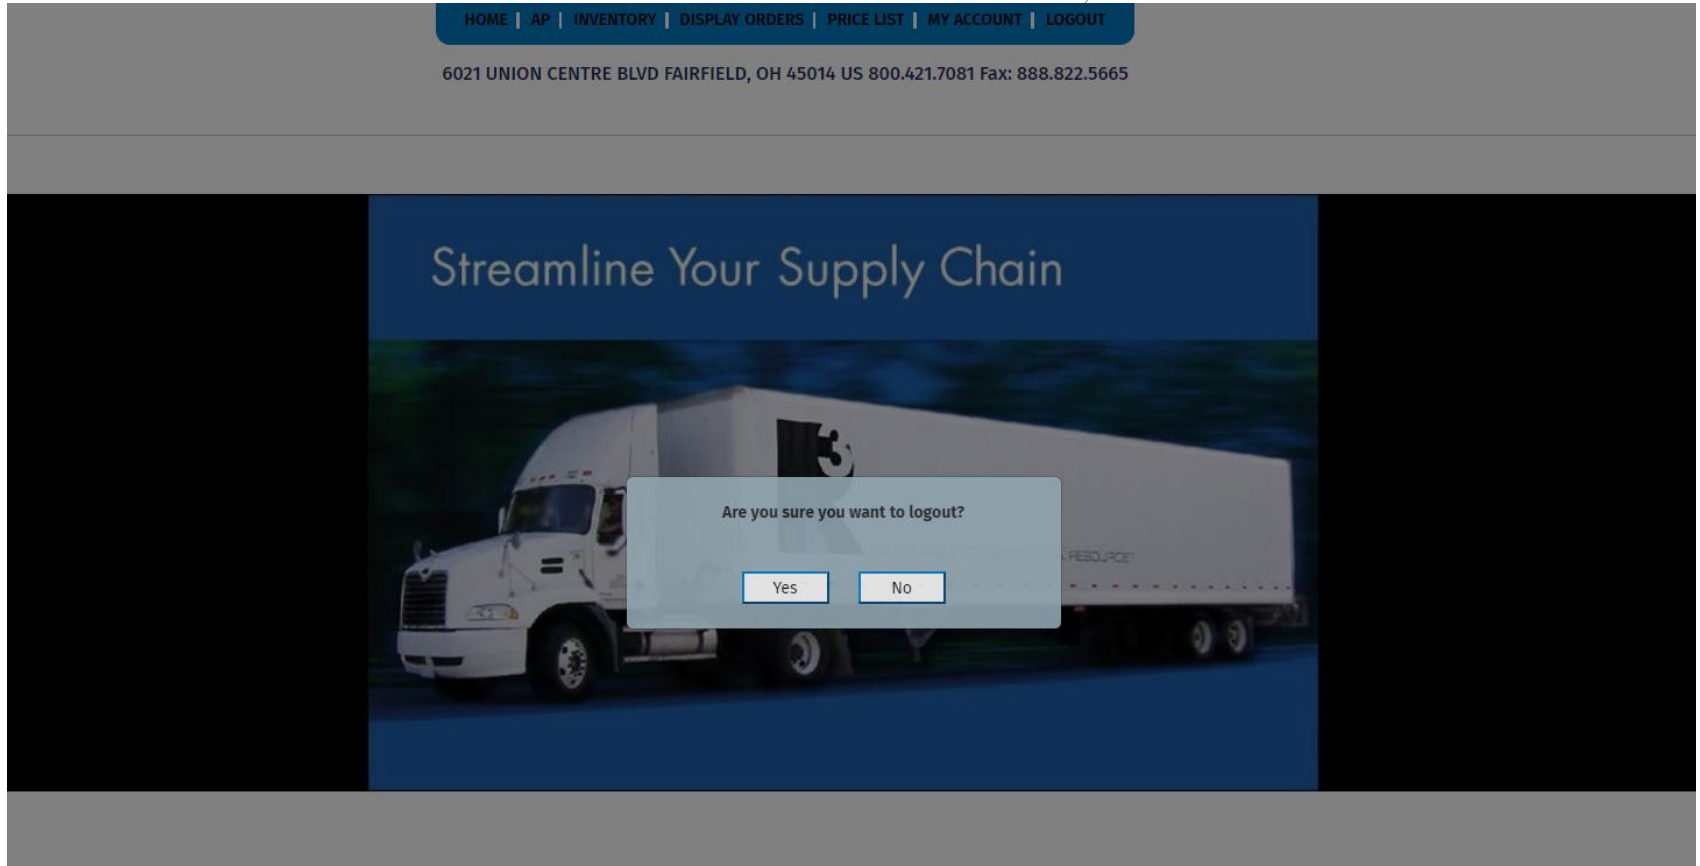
HOME | AP | INVENTORY | DISPLAY ORDERS | PRICE LIST | MY ACCOUNT | LOGOUT

6021 UNION CENTRE BLVD FAIRFIELD, OH 45014 US 800.421.7081 Fax: 888.822.5665

Streamline Your Supply Chain

R3

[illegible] RESOURCE

Are you sure you want to logout?

Yes

No